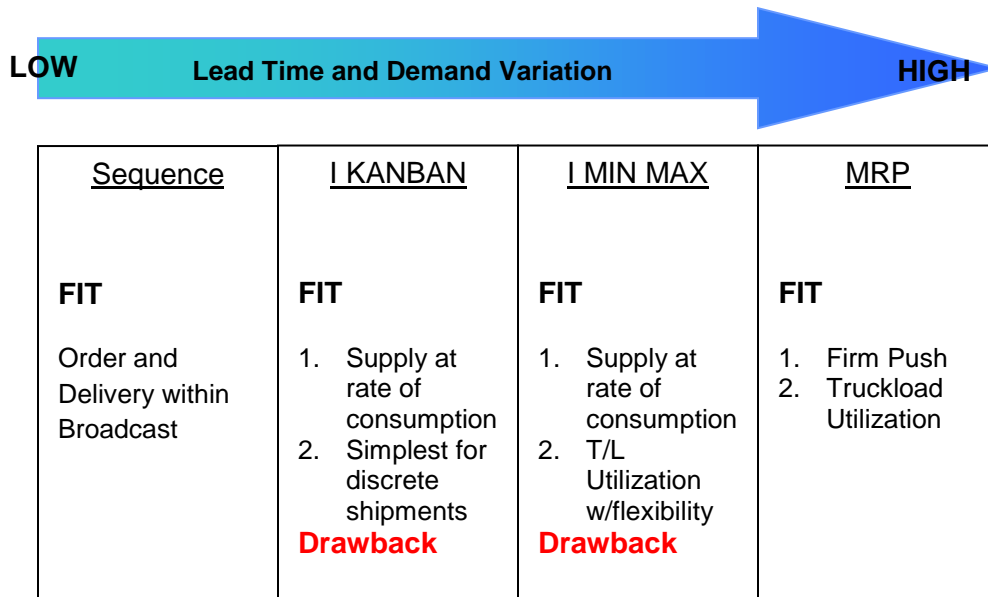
LOW Lead Time and Demand Variation HIGH

| Sequence | I KANBAN | I MIN MAX | MRP |
|---|---|---|---|
| **FIT** | **FIT** | **FIT** | **FIT** |
| Order and Delivery within Broadcast | 1. Supply at rate of consumption 2. Simplest for discrete shipments **Drawback** | 1. Supply at rate of consumption 2. T/L Utilization w/flexibility **Drawback** | 1. Firm Push 2. Truckload Utilization |